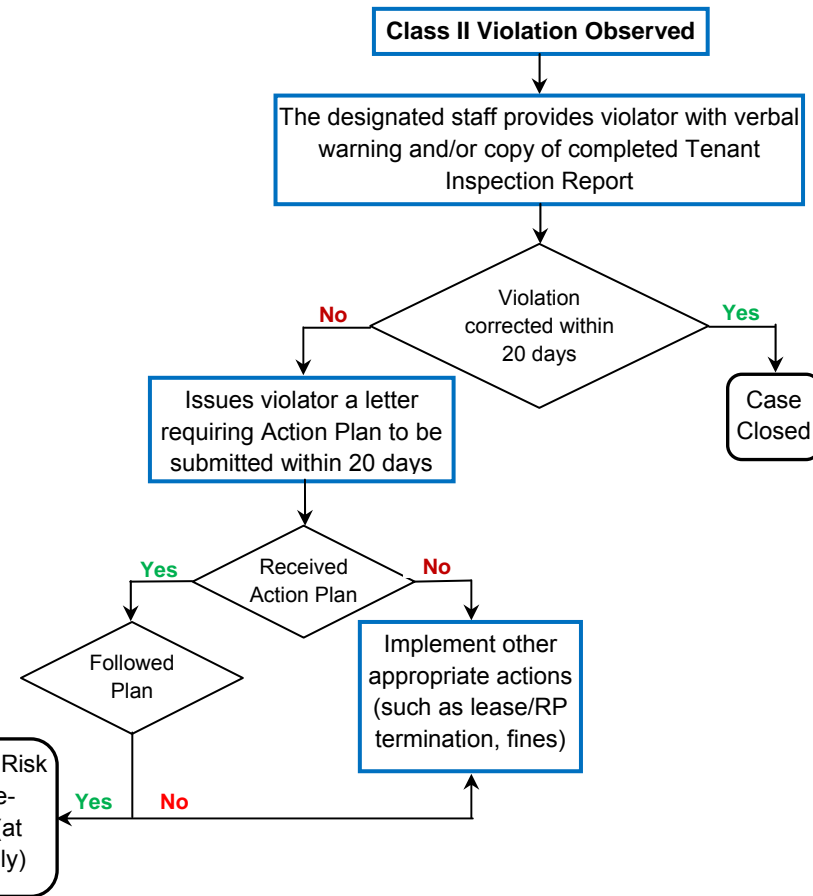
Class II Violation Observed

The designated staff provides violator with verbal warning and/or copy of completed Tenant Inspection Report

Violation corrected within 20 days

No

Yes

Case Closed

Issues violator a letter requiring Action Plan to be submitted within 20 days

Received Action Plan

Yes

No

Followed Plan

Implement other appropriate actions (such as lease/RP termination, fines)

Yes

No

Risk
e-
(at
ly)